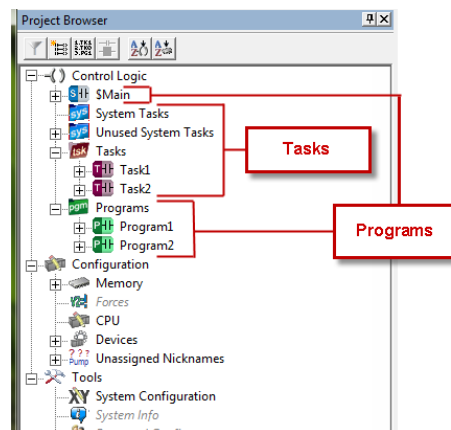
Project Browser

Control Logic
$Main
System Tasks
Unused System Tasks
Tasks
Task1
Task2
Programs
Program1
Program2
Configuration
Memory
Forces
CPU
Devices
Unassigned Nicknames
Tools
System Configuration
System Info

Tasks

Programs